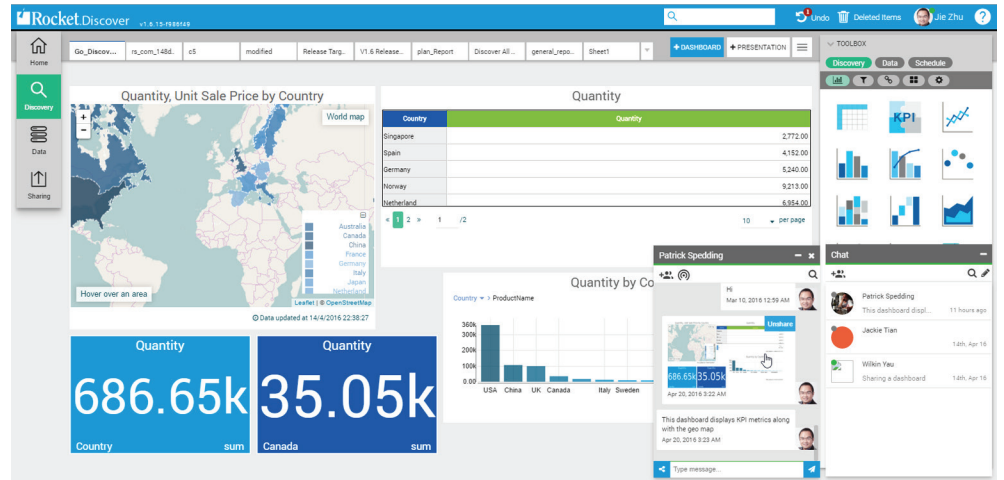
Rocket Discover v1.6.15-f988149

Undo Deleted Items Jie Zhu ?

Home
Discovery
Data
Sharing

Go_Discov... rs_com_148d.. c5 modified Release Targ... V1.6 Release... plan_Report Discover All... general_repo... Sheet1

+ DASHBOARD + PRESENTATION

TOOLBOX
Discovery Data Schedule

Quantity, Unit Sale Price by Country

World map

Australia
Canada
China
France
Germany
Italy
Japan
Netherland

Hover over an area

Leaflet | © OpenStreetMap

Data updated at 14/4/2016 22:38:27

Quantity

| Country | Quantity |
|---|---|
| Singapore | 2,772.00 |
| Spain | 4,152.00 |
| Germany | 5,240.00 |
| Norway | 9,213.00 |
| Netherland | 6,954.00 |

« 1 2 » 1 /2 10 per page

Quantity by Co

Country > ProductName

360k
300k
200k
100k
0.00

USA China UK Canada Italy Sweden

Quantity
686.65k
Country sum

Quantity
35.05k
Canada sum

Patrick Spedding

Hi
Mar 10, 2016 12:59 AM

Unshare

686.65k 35.05k
Apr 20, 2016 3:22 AM

This dashboard displays KPI metrics along with the geo map
Apr 20, 2016 3:23 AM

Type message...

Chat

Patrick Spedding
This dashboard displ... 11 hours ago

Jackie Tian
14th, Apr 16

Wilkin Yau
Sharing a dashboard 14th, Apr 16